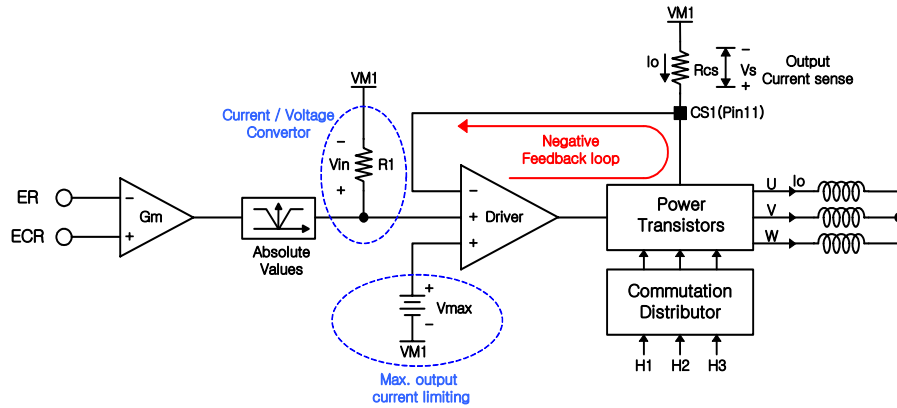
VM1

Io

Rcs

−

Vs

+

Output Current sense

CS1(Pin11)

Current / Voltage Convertor

VM1

−

Vin

R1

+

Negative Feedback loop

ER

ECR

−

+

Gm

Absolute Values

−

+ Driver

+

Power Transistors

U Io

V

W

+

Vmax

−

VM1

Max. output current limiting

Commutation Distributor

H1

H2

H3